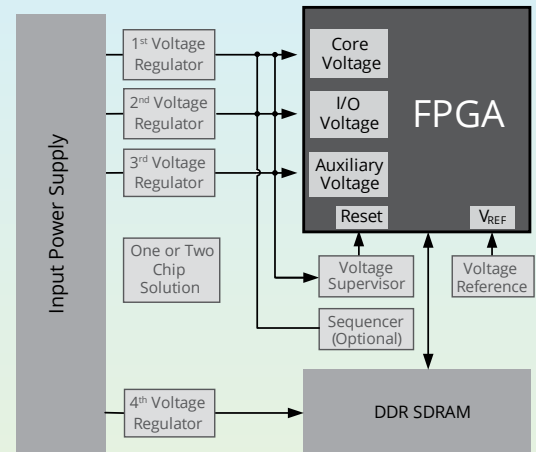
Input Power Supply

1$^{st}$ Voltage Regulator

2$^{nd}$ Voltage Regulator

3$^{rd}$ Voltage Regulator

One or Two Chip Solution

4$^{th}$ Voltage Regulator

Core Voltage

I/O Voltage

Auxiliary Voltage

FPGA

Reset

$V_{REF}$

Voltage Supervisor

Voltage Reference

Sequencer (Optional)

DDR SDRAM